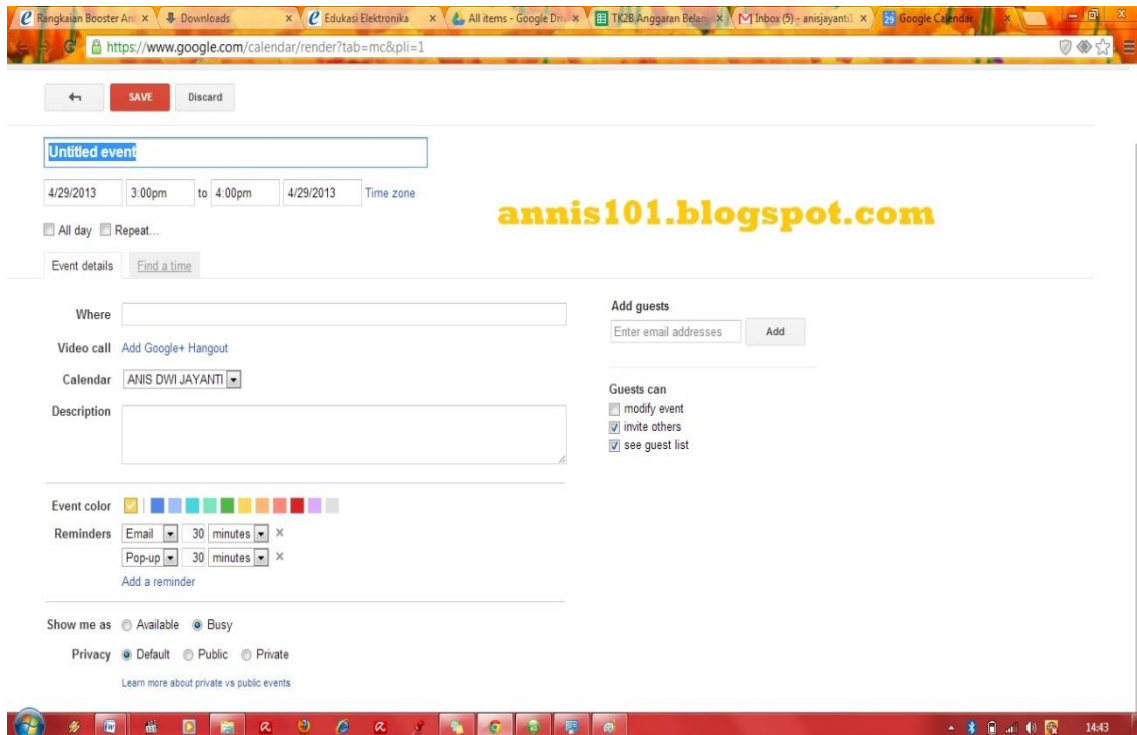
Rangkaian Booster An × Downloads × Edukasi Elektronika × All items - Google Dri × TK2B Anggaran Belanj × Inbox (5) - anisjayanti × Google Calendar ×

https://www.google.com/calendar/render?tab=mc&pli=1

SAVE Discard

Untitled event

4/29/2013 3:00pm to 4:00pm 4/29/2013 Time zone

annis101.blogspot.com

All day Repeat...

Event details Find a time

Where

Video call Add Google+ Hangout

Calendar ANIS DWI JAYANTI

Description

Event color

Reminders Email 30 minutes ×

Pop-up 30 minutes ×

Add a reminder

Show me as Available Busy

Privacy Default Public Private

Learn more about private vs public events

Add guests

Enter email addresses Add

Guests can

modify event

invite others

see guest list

14:43